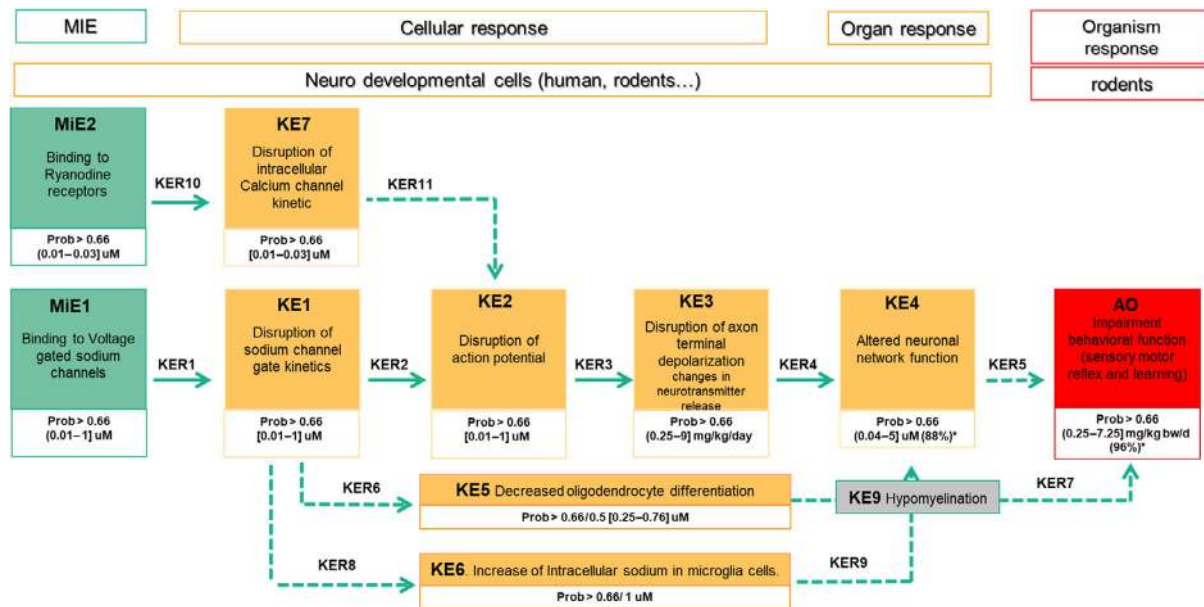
MIE

Cellular response

Organ response

Organism response

Neuro developmental cells (human, rodents...)

rodents

MiE2
Binding to Ryanodine receptors
Prob > 0.66
(0.01–0.03) uM

KER10

KE7
Disruption of intracellular Calcium channel kinetic
Prob > 0.66
[0.01–0.03] uM

KER11

MiE1
Binding to Voltage gated sodium channels
Prob > 0.66
(0.01–1] uM

KER1

KE1
Disruption of sodium channel gate kinetics
Prob > 0.66
[0.01–1] uM

KER2

KE2
Disruption of action potential
Prob > 0.66
[0.01–1] uM

KER3

KE3
Disruption of axon terminal depolarization changes in neurotransmitter release
Prob > 0.66
(0.25–9] mg/kg/day

KER4

KE4
Altered neuronal network function
Prob > 0.66
(0.04–5] uM (88%)*

KER5

AO
Impairment behavioral function (sensory motor reflex and learning)
Prob > 0.66
(0.25–7.25] mg/kg bw/d (96%)*

KER6

KE5 Decreased oligodendrocyte differentiation
Prob > 0.66/0.5 [0.25–0.76] uM

KE9 Hypomyelination

KER7

KER8

KE6. Increase of Intracellular sodium in microglia cells.
Prob > 0.66/ 1 uM

KER9